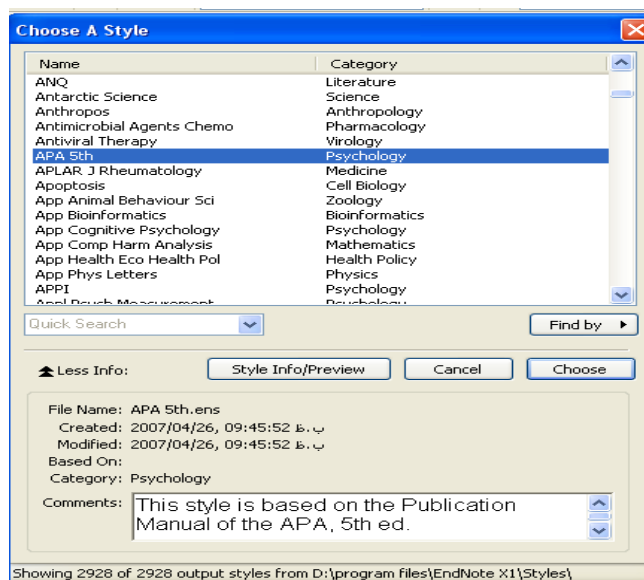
Choose A Style

| Name | Category |
|---|---|
| ANQ | Literature |
| Antarctic Science | Science |
| Anthropos | Anthropology |
| Antimicrobial Agents Chemo | Pharmacology |
| Antiviral Therapy | Virology |
| APA 5th | Psychology |
| APLAR J Rheumatology | Medicine |
| Apoptosis | Cell Biology |
| App Animal Behaviour Sci | Zoology |
| App Bioinformatics | Bioinformatics |
| App Cognitive Psychology | Psychology |
| App Comp Harm Analysis | Mathematics |
| App Health Eco Health Pol | Health Policy |
| App Phys Letters | Physics |
| APPI | Psychology |
| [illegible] | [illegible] |

Quick Search

Find by

Less Info:

Style Info/Preview

Cancel

Choose

File Name: APA 5th.ens
Created: 2007/04/26, 09:45:52 ب.ظ
Modified: 2007/04/26, 09:45:52 ب.ظ
Based On:
Category: Psychology
Comments: This style is based on the Publication Manual of the APA, 5th ed.

Showing 2928 of 2928 output styles from D:\program files\EndNote X1\Styles\